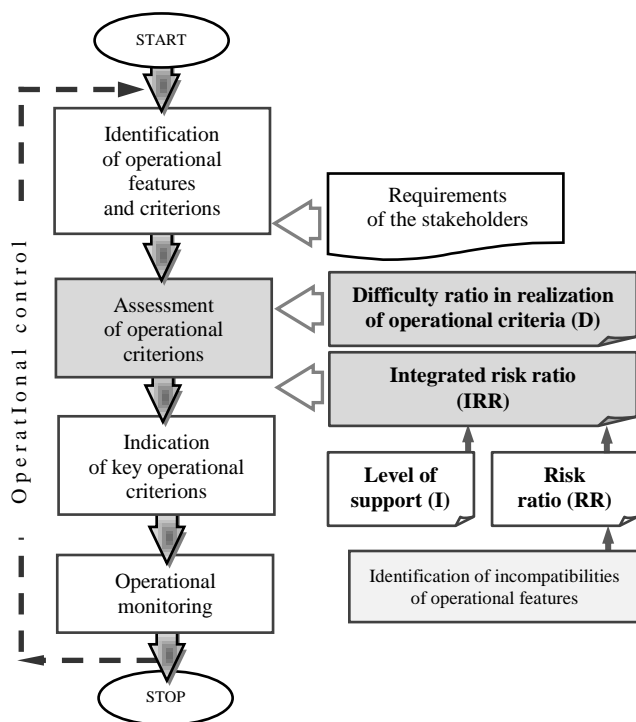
START

Identification of operational features and criterions

Requirements of the stakeholders

Assessment of operational criterions

Difficulty ratio in realization of operational criteria (D)

Integrated risk ratio (IRR)

Indication of key operational criterions

Level of support (I)

Risk ratio (RR)

Operational monitoring

Identification of incompatibilities of operational features

STOP

Operational control